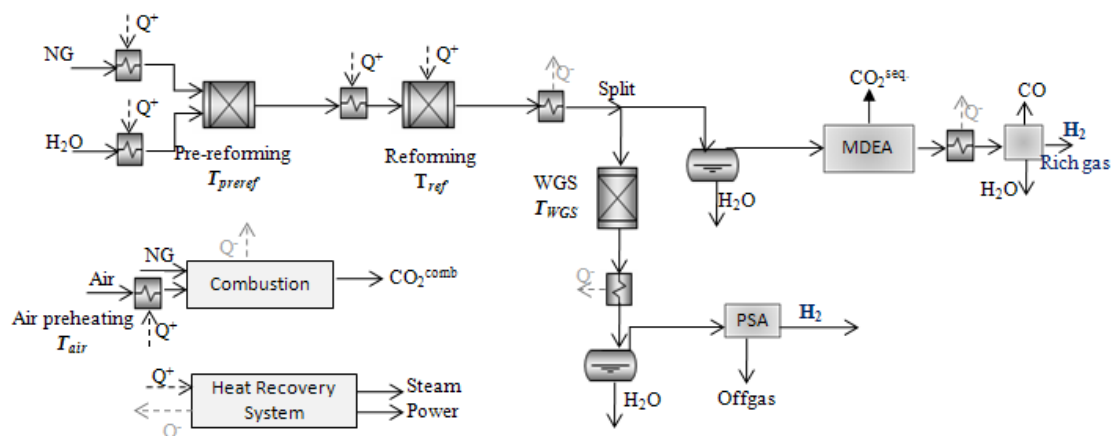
$Q^+$
NG
$Q^+$
$H_2O$
Pre-reforming
$T_{preref}$
$Q^+$
$Q^+$
Reforming
$T_{ref}$
$Q^-$
Split
WGS
$T_{WGS}$
$H_2O$
$CO_2^{seq.}$
MDEA
$Q^-$
CO
$H_2$
Rich gas
$H_2O$
$Q^-$
NG
Air
Combustion
$CO_2^{comb}$
Air preheating
$T_{air}$
$Q^+$
$Q^-$
PSA
$H_2$
$H_2O$
Offgas
$Q^+$
Heat Recovery System
Steam
Power
$Q^-$